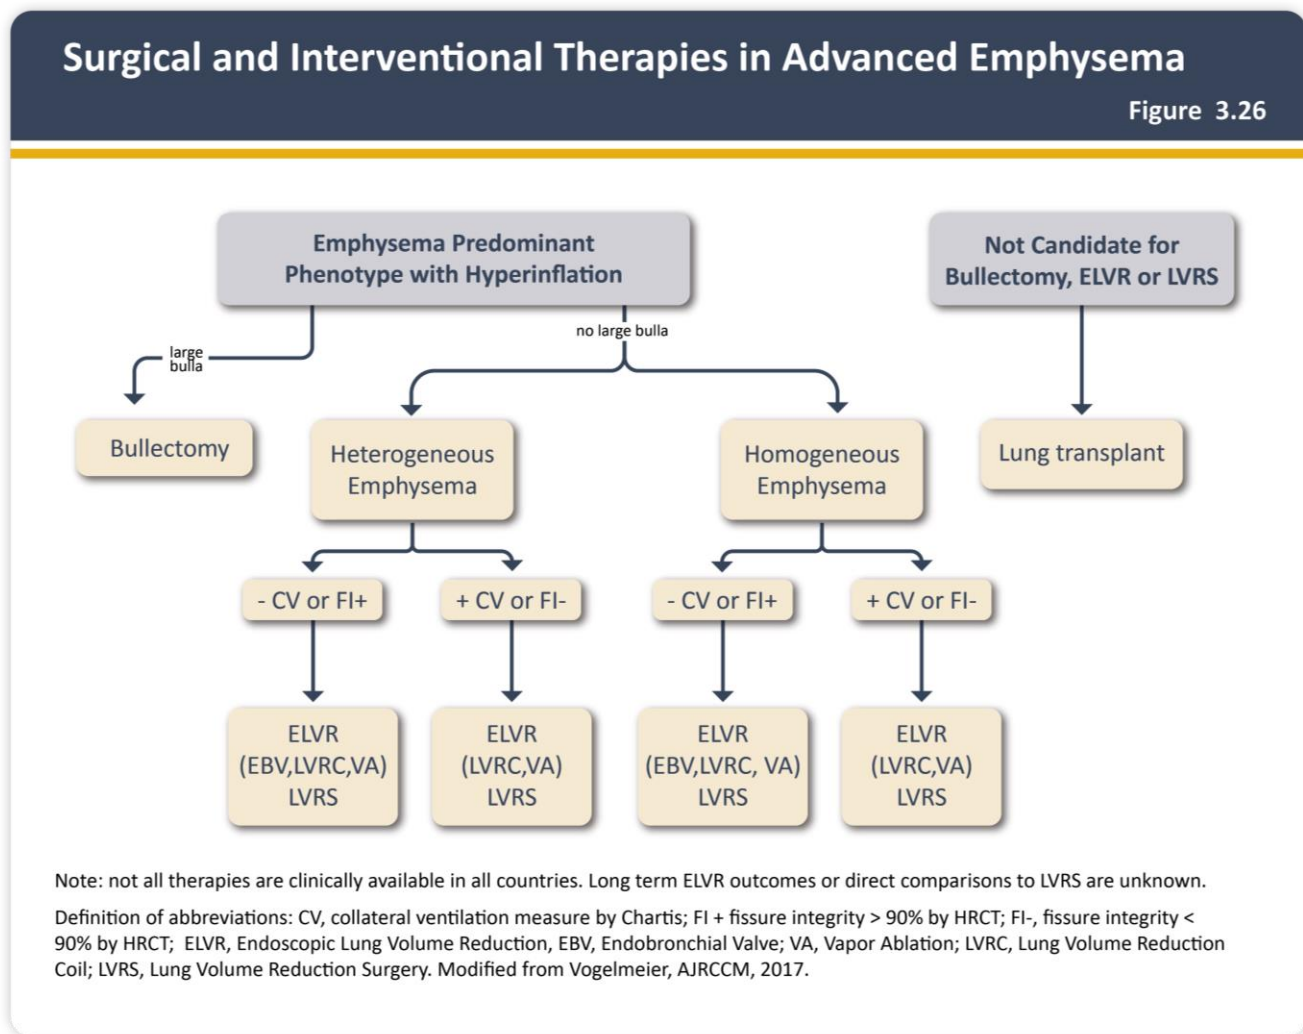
Surgical and Interventional Therapies in Advanced Emphysema

Figure 3.26

Emphysema Predominant Phenotype with Hyperinflation

Not Candidate for Bullectomy, ELVR or LVRS

large bulla

no large bulla

Bullectomy

Heterogeneous Emphysema

Homogeneous Emphysema

Lung transplant

- CV or FI+

+ CV or FI-

- CV or FI+

+ CV or FI-

ELVR (EBV,LVRC,VA) LVRS

ELVR (LVRC,VA) LVRS

ELVR (EBV,LVRC, VA) LVRS

ELVR (LVRC,VA) LVRS

Note: not all therapies are clinically available in all countries. Long term ELVR outcomes or direct comparisons to LVRS are unknown.

Definition of abbreviations: CV, collateral ventilation measure by Chartis; FI + fissure integrity > 90% by HRCT; FI-, fissure integrity < 90% by HRCT; ELVR, Endoscopic Lung Volume Reduction, EBV, Endobronchial Valve; VA, Vapor Ablation; LVRC, Lung Volume Reduction Coil; LVRS, Lung Volume Reduction Surgery. Modified from Vogelmeier, AJRCCM, 2017.